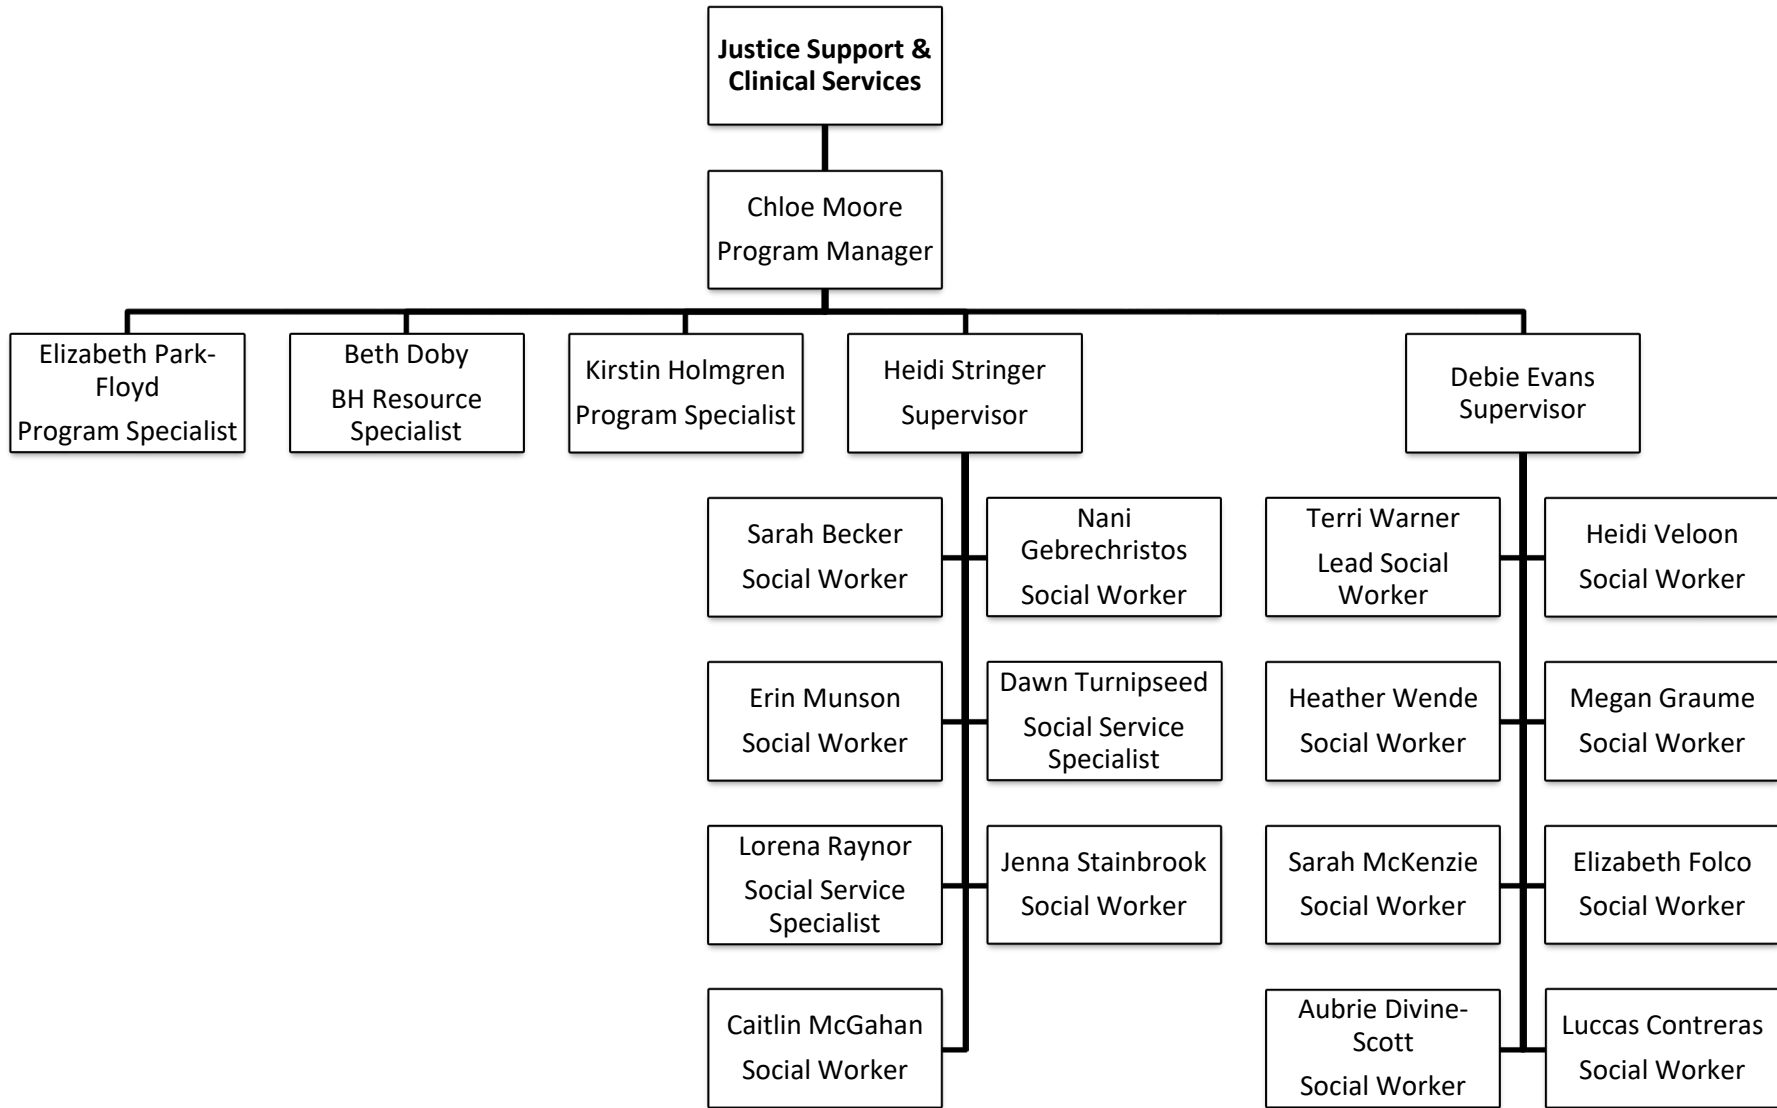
Justice Support & Clinical Services

Chloe Moore
Program Manager

Elizabeth Park-Floyd
Program Specialist

Beth Doby
BH Resource Specialist

Kirstin Holmgren
Program Specialist

Heidi Stringer
Supervisor

Debie Evans
Supervisor

Sarah Becker
Social Worker

Nani Gebrechristos
Social Worker

Erin Munson
Social Worker

Dawn Turnipseed
Social Service Specialist

Lorena Raynor
Social Service Specialist

Jenna Stainbrook
Social Worker

Caitlin McGahan
Social Worker

Terri Warner
Lead Social Worker

Heidi Veloon
Social Worker

Heather Wende
Social Worker

Megan Graume
Social Worker

Sarah McKenzie
Social Worker

Elizabeth Folco
Social Worker

Aubrie Divine-Scott
Social Worker

Luccas Contreras
Social Worker